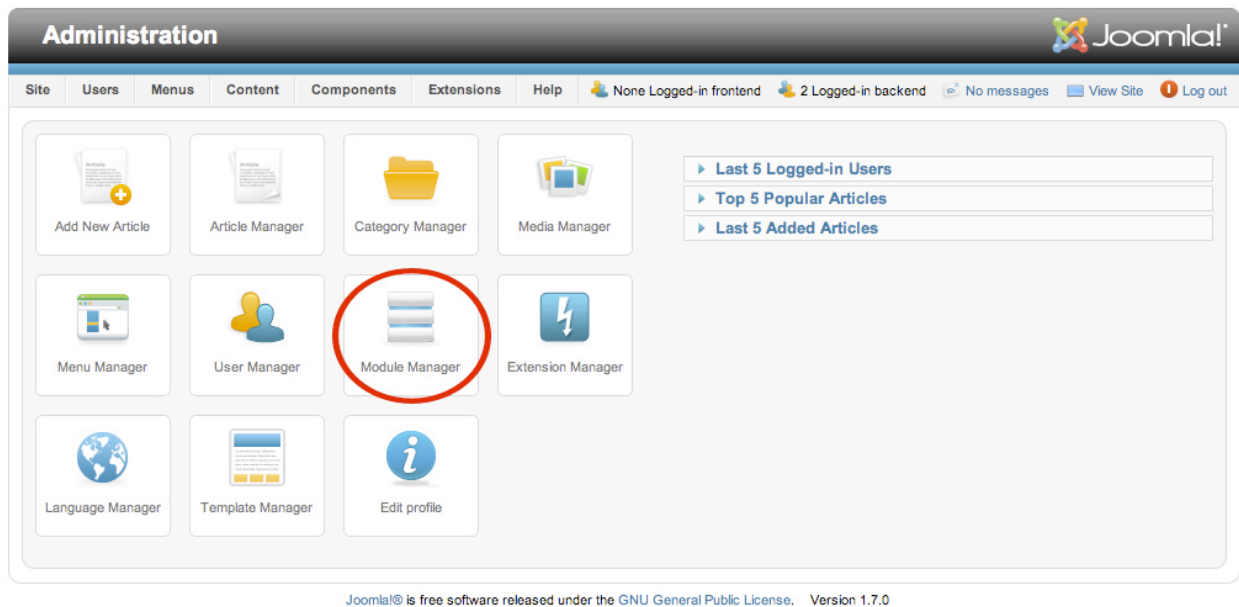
Administration

Joomla!®

Site Users Menus Content Components Extensions Help None Logged-in frontend 2 Logged-in backend No messages View Site Log out

Add New Article
Article Manager
Category Manager
Media Manager

Menu Manager
User Manager
Module Manager
Extension Manager

Language Manager
Template Manager
Edit profile

Last 5 Logged-in Users
Top 5 Popular Articles
Last 5 Added Articles

Joomla!® is free software released under the GNU General Public License. Version 1.7.0